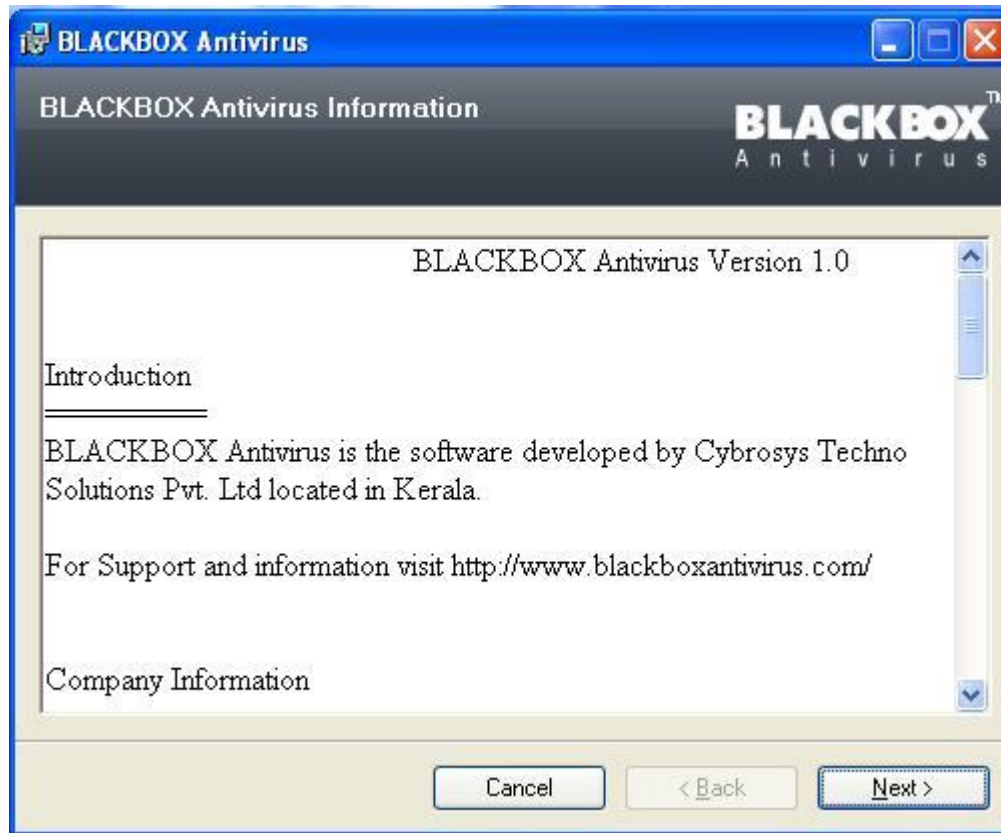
BLACKBOX Antivirus

BLACKBOX Antivirus Information

BLACKBOX™
Antivirus

BLACKBOX Antivirus Version 1.0

Introduction

BLACKBOX Antivirus is the software developed by Cybrosys Techno Solutions Pvt. Ltd located in Kerala.

For Support and information visit http://www.blackboxantivirus.com/

Company Information

Cancel
< Back
Next >